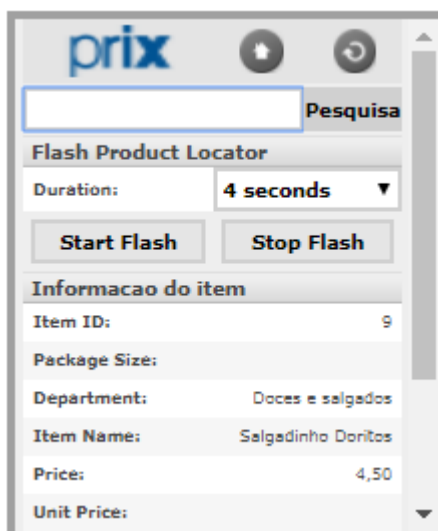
prix

Pesquisa

Flash Product Locator

Duration: 4 seconds

Start Flash Stop Flash

Informacao do item

| Item ID: | 9 |
|---|---|
| Package Size: | |
| Department: | Doces e salgados |
| Item Name: | Salgadinho Doritos |
| Price: | 4,50 |
| Unit Price: | |